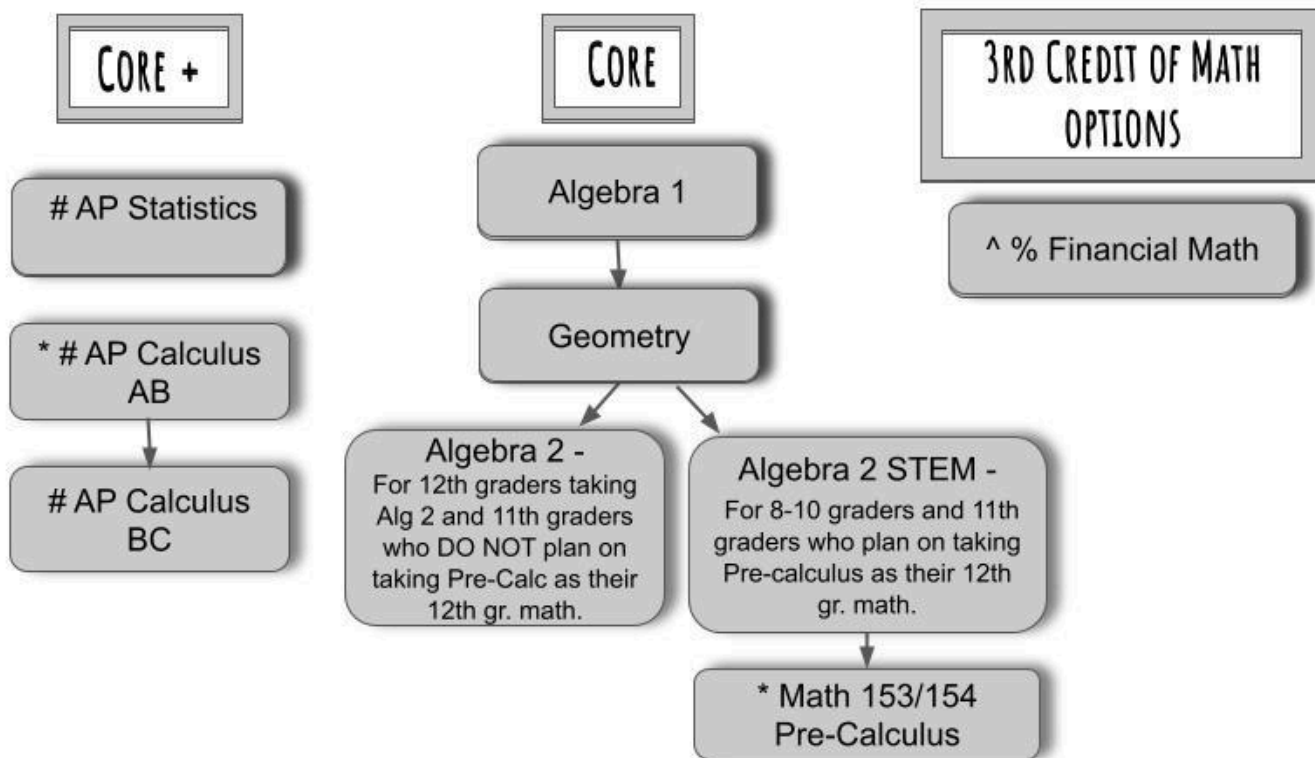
CORE +

# AP Statistics

* # AP Calculus AB

# AP Calculus BC

CORE

Algebra 1

Geometry

Algebra 2 - For 12th graders taking Alg 2 and 11th graders who DO NOT plan on taking Pre-Calc as their 12th gr. math.

Algebra 2 STEM - For 8-10 graders and 11th graders who plan on taking Pre-calculus as their 12th gr. math.

* Math 153/154 Pre-Calculus

3RD CREDIT OF MATH OPTIONS

^ % Financial Math